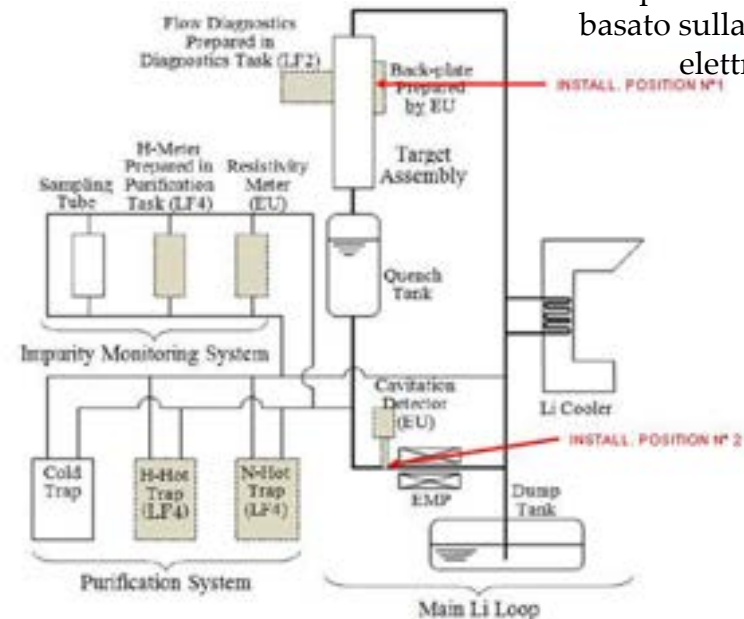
basato sulla
elettr

Flow Diagnostics Prepared in Diagnostics Task (LF2)

Back-plate Prepared by EU

INSTALL. POSITION Nº1

Target Assembly

H-Meter Prepared in Purification Task (LF4)

Sampling Tube

Resistivity Meter (EU)

Quench Tank

Impurity Monitoring System

Li Cooler

Cavitation Detector (EU)

INSTALL. POSITION Nº 2

Cold Trap

H-Hot Trap (LF4)

N-Hot Trap (LF4)

EMP

Dump Tank

Purification System

Main Li Loop